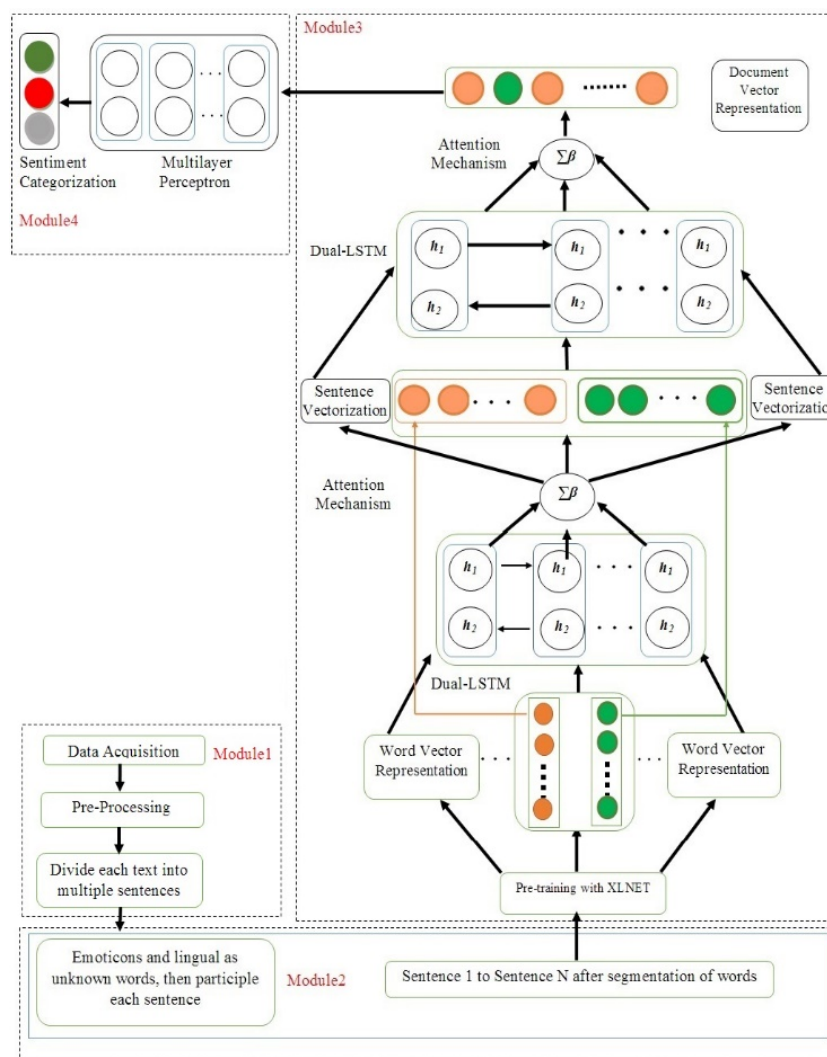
Module3

Document Vector Representation

Sentiment Categorization

Multilayer Perceptron

Module4

Attention Mechanism

$\Sigma\beta$

Dual-LSTM

$h_1$ $h_1$ $h_1$

$h_2$ $h_2$ $h_2$

Sentence Vectorization

Sentence Vectorizatio

Attention Mechanism

$\Sigma\beta$

$h_1$ $h_1$ $h_1$

$h_2$ $h_2$ $h_2$

Dual-LSTM

Data Acquisition

Module1

Pre-Processing

Divide each text into multiple sentences

Word Vector Representation

Word Vector Representation

Pre-training with XLNET

Emoticons and lingual as unknown words, then participle each sentence

Module2

Sentence 1 to Sentence N after segmentation of words